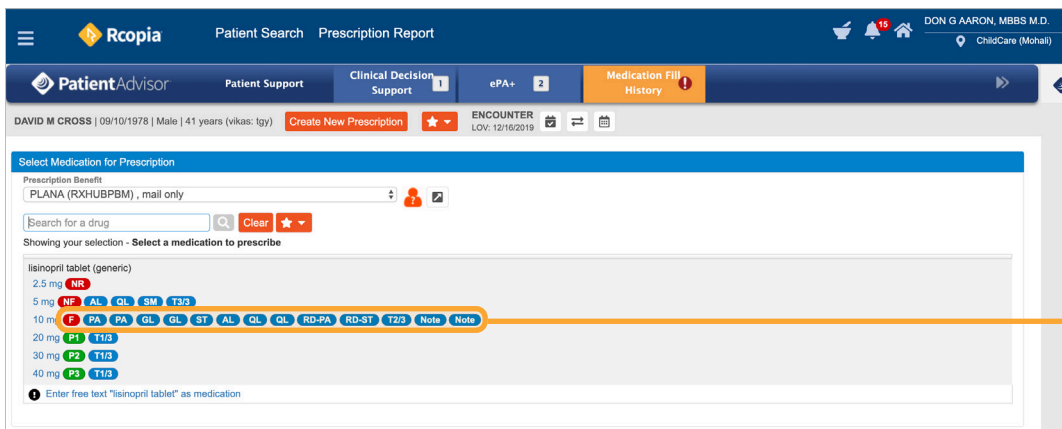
Rcopia Patient Search Prescription Report

15

DON G AARON, MBBS M.D.
ChildCare (Mohali)

PatientAdvisor Patient Support Clinical Decision Support 1 ePA+ 2 Medication Fill History

DAVID M CROSS | 09/10/1978 | Male | 41 years (vikas: tgy) Create New Prescription

ENCOUNTER
LOV: 12/16/2019

Select Medication for Prescription

Prescription Benefit
PLANA (RXHUBPBM) , mail only

Search for a drug Clear

Showing your selection - Select a medication to prescribe

lisinopril tablet (generic)
2.5 mg NR
5 mg NF AL QL SM T3/3
10 mg F PA PA GL GL ST AL QL QL RD-PA RD-ST T2/3 Note Note
20 mg P1 T1/3
30 mg P2 T1/3
40 mg P3 T1/3

Enter free text "lisinopril tablet" as medication